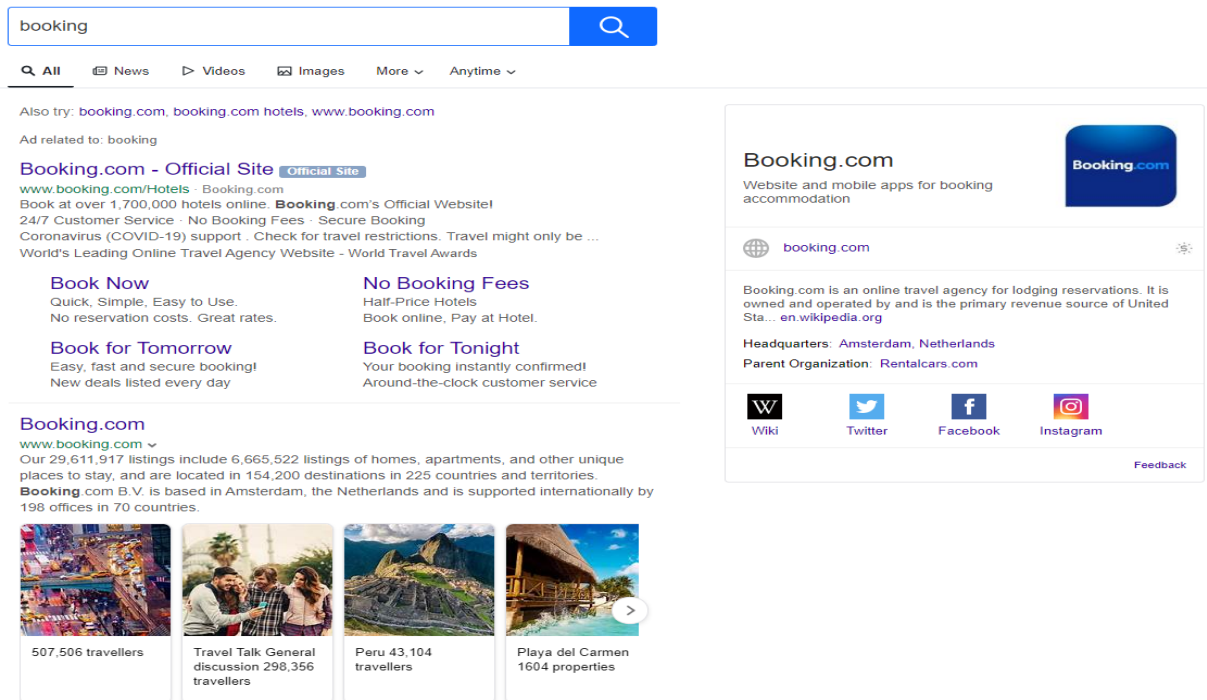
booking

All News Videos Images More Anytime

Also try: booking.com, booking.com hotels, www.booking.com

Ad related to: booking

Booking.com - Official Site Official Site
www.booking.com/Hotels · Booking.com
Book at over 1,700,000 hotels online. Booking.com's Official Website!
24/7 Customer Service · No Booking Fees · Secure Booking
Coronavirus (COVID-19) support . Check for travel restrictions. Travel might only be ...
World's Leading Online Travel Agency Website - World Travel Awards

Book Now
Quick, Simple, Easy to Use.
No reservation costs. Great rates.

No Booking Fees
Half-Price Hotels
Book online, Pay at Hotel.

Book for Tomorrow
Easy, fast and secure booking!
New deals listed every day

Book for Tonight
Your booking instantly confirmed!
Around-the-clock customer service

Booking.com
www.booking.com
Our 29,611,917 listings include 6,665,522 listings of homes, apartments, and other unique places to stay, and are located in 154,200 destinations in 225 countries and territories. Booking.com B.V. is based in Amsterdam, the Netherlands and is supported internationally by 198 offices in 70 countries.

507,506 travellers

Travel Talk General discussion 298,356 travellers

Peru 43,104 travellers

Playa del Carmen 1604 properties

Booking.com
Website and mobile apps for booking accommodation

Booking.com

booking.com

Booking.com is an online travel agency for lodging reservations. It is owned and operated by and is the primary revenue source of United Sta... en.wikipedia.org

Headquarters: Amsterdam, Netherlands
Parent Organization: Rentalcars.com

Wiki Twitter Facebook Instagram

Feedback